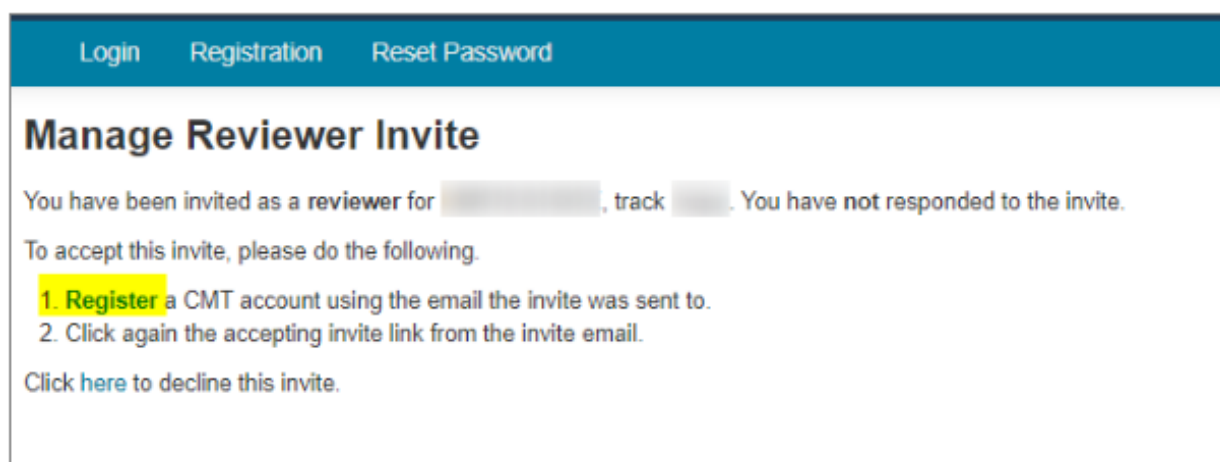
Login Registration Reset Password

Manage Reviewer Invite

You have been invited as a reviewer for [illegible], track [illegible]. You have not responded to the invite.

To accept this invite, please do the following.

1. Register a CMT account using the email the invite was sent to.
2. Click again the accepting invite link from the invite email.

Click here to decline this invite.